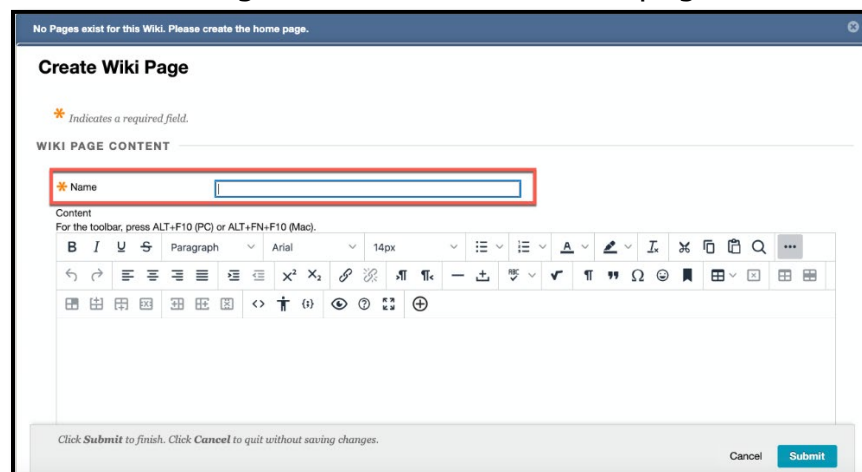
No Pages exist for this Wiki. Please create the home page.

Create Wiki Page

* Indicates a required field.

WIKI PAGE CONTENT

* Name

Content
For the toolbar, press ALT+F10 (PC) or ALT+FN+F10 (Mac).

B I U S Paragraph Arial 14px

Click **Submit** to finish. Click **Cancel** to quit without saving changes.

Cancel Submit